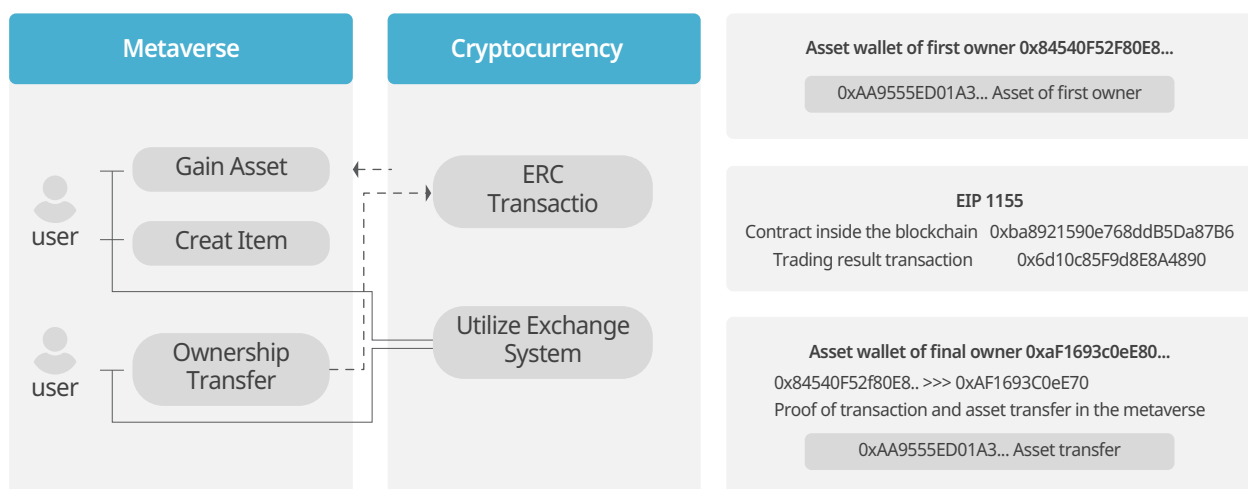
Metaverse

user

Gain Asset

Creat Item

user

Ownership Transfer

Cryptocurrency

ERC Transactio

Utilize Exchange System

Asset wallet of first owner 0x84540F52F80E8...

0xAA9555ED01A3... Asset of first owner

EIP 1155

Contract inside the blockchain 0xba8921590e768ddB5Da87B6

Trading result transaction 0x6d10c85F9d8E8A4890

Asset wallet of final owner 0xaF1693c0eE80...

0x84540F52f80E8.. >>> 0xAF1693C0eE70

Proof of transaction and asset transfer in the metaverse

0xAA9555ED01A3... Asset transfer